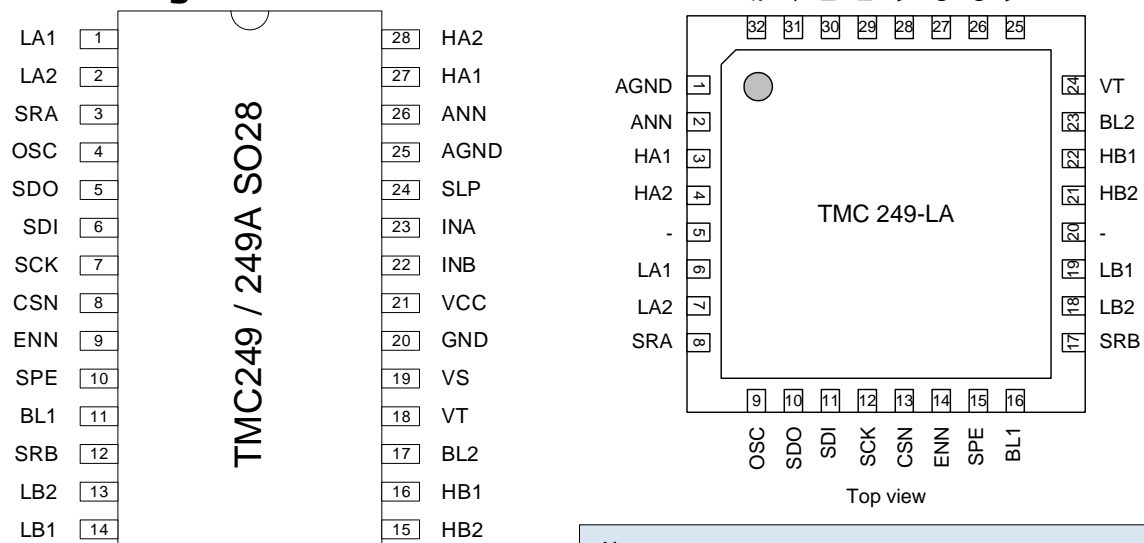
LA1 1
LA2 2
SRA 3
OSC 4
SDO 5
SDI 6
SCK 7
CSN 8
ENN 9
SPE 10
BL1 11
SRB 12
LB2 13
LB1 14

TMC249 / 249A SO28

28 HA2
27 HA1
26 ANN
25 AGND
24 SLP
23 INA
22 INB
21 VCC
20 GND
19 VS
18 VT
17 BL2
16 HB1
15 HB2

32 31 30 29 28 27 26 25

AGND 1
ANN 2
HA1 3
HA2 4
- 5
LA1 6
LA2 7
SRA 8

TMC 249-LA

24 VT
23 BL2
22 HB1
21 HB2
20 -
19 LB1
18 LB2
17 SRB

9 10 11 12 13 14 15 16
OSC SDO SDI SCK CSN ENN SPE BL1

Top view